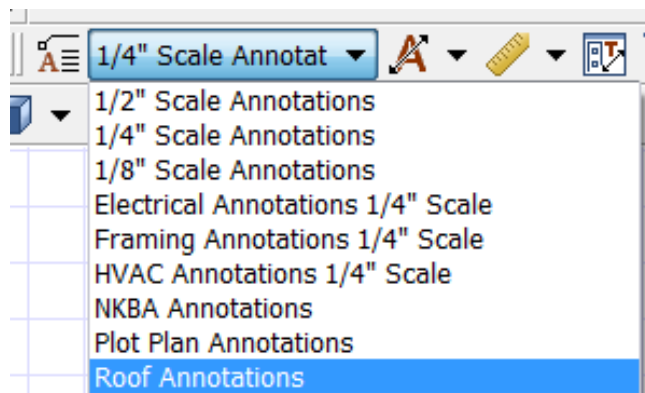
1/4" Scale Annotat

1/2" Scale Annotations
1/4" Scale Annotations
1/8" Scale Annotations
Electrical Annotations 1/4" Scale
Framing Annotations 1/4" Scale
HVAC Annotations 1/4" Scale
NKBA Annotations
Plot Plan Annotations
Roof Annotations